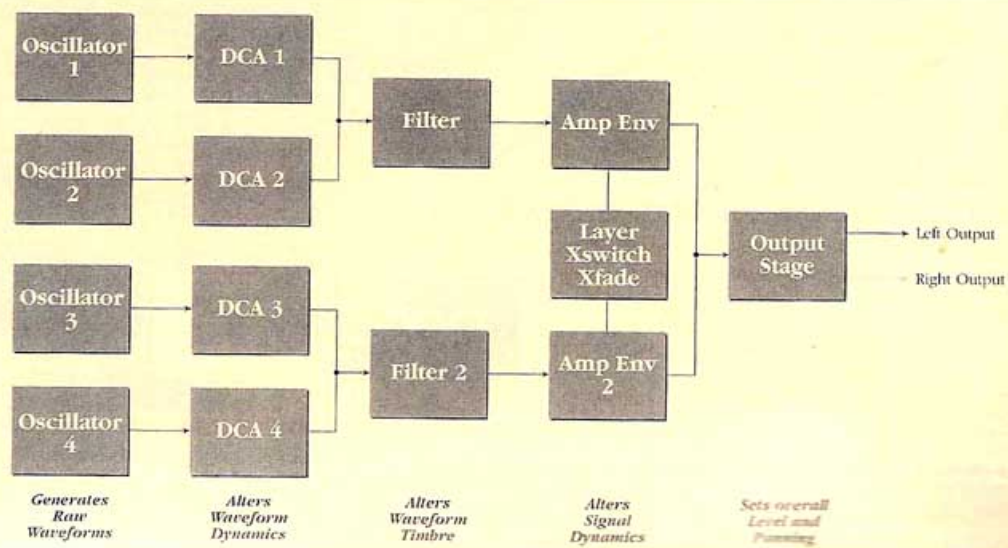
Oscillator 1

DCA 1

Oscillator 2

DCA 2

Filter

Amp Env

Layer Xswitch Xfade

Output Stage

Left Output

Right Output

Oscillator 3

DCA 3

Filter 2

Amp Env 2

Oscillator 4

DCA 4

Generates Raw Waveforms

Alters Waveform Dynamics

Alters Waveform Timbre

Alters Signal Dynamics

Sets overall Level and Panning